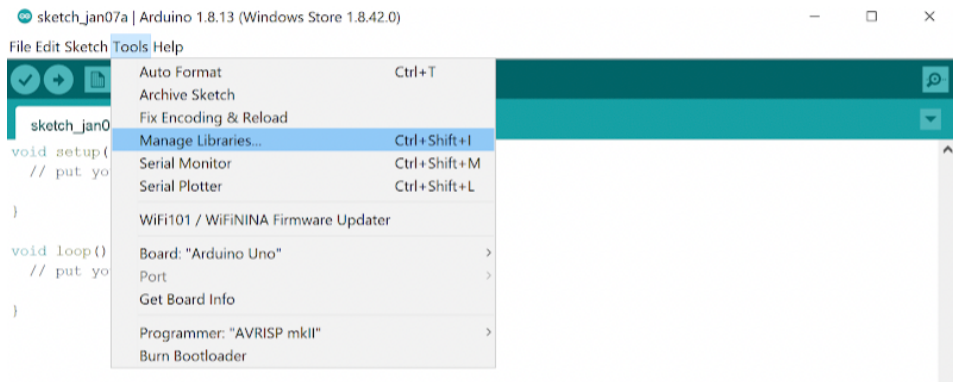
sketch_jan07a | Arduino 1.8.13 (Windows Store 1.8.42.0)

File Edit Sketch Tools Help

sketch_jan0

void setup(
  // put yo

}

void loop()
  // put yo

}

Auto Format Ctrl+T
Archive Sketch
Fix Encoding & Reload
Manage Libraries... Ctrl+Shift+I
Serial Monitor Ctrl+Shift+M
Serial Plotter Ctrl+Shift+L

WiFi101 / WiFiNINA Firmware Updater

Board: "Arduino Uno"
Port
Get Board Info

Programmer: "AVRISP mkII"
Burn Bootloader